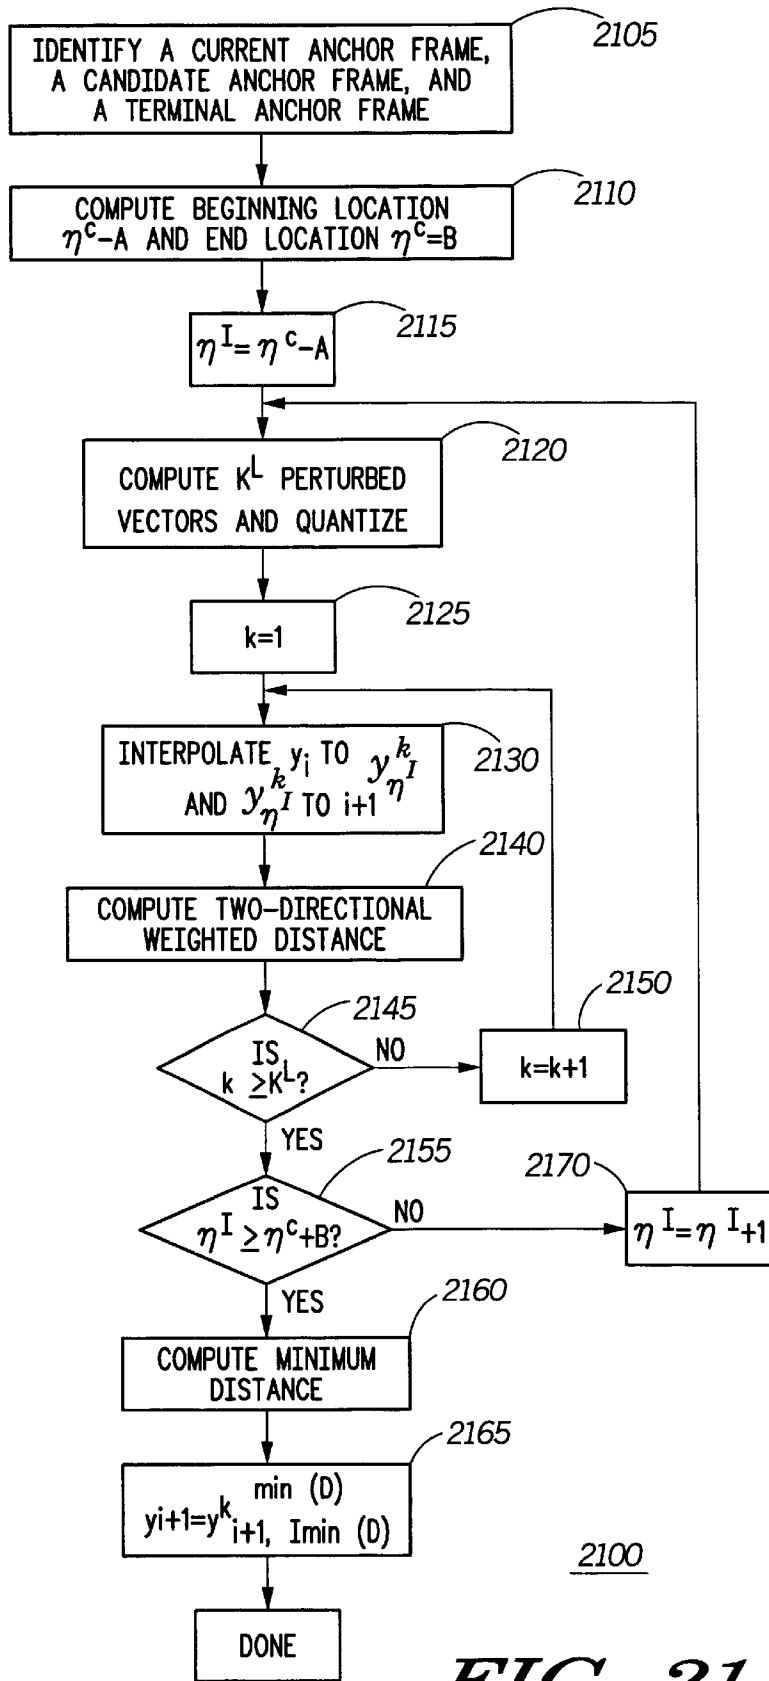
IDENTIFY A CURRENT ANCHOR FRAME, A CANDIDATE ANCHOR FRAME, AND A TERMINAL ANCHOR FRAME

2105

COMPUTE BEGINNING LOCATION $\eta^c$–A AND END LOCATION $\eta^c$=B

2110

$\eta^I = \eta^c - A$

2115

COMPUTE $K^L$ PERTURBED VECTORS AND QUANTIZE

2120

k=1

2125

INTERPOLATE $y_i$ TO $y^k_{\eta^I}$ AND $y^k_{\eta^I}$ TO i+1

2130

COMPUTE TWO-DIRECTIONAL WEIGHTED DISTANCE

2140

IS k $\geq K^L$?

2145

NO

k=k+1

2150

YES

IS $\eta^I \geq \eta^c$+B?

2155

NO

2170

$\eta^I = \eta^I + 1$

YES

COMPUTE MINIMUM DISTANCE

2160

$yi+1 = y^{k\ min\ (D)}_{i+1,\ Imin\ (D)}$

2165

2100

DONE

FIG. 21